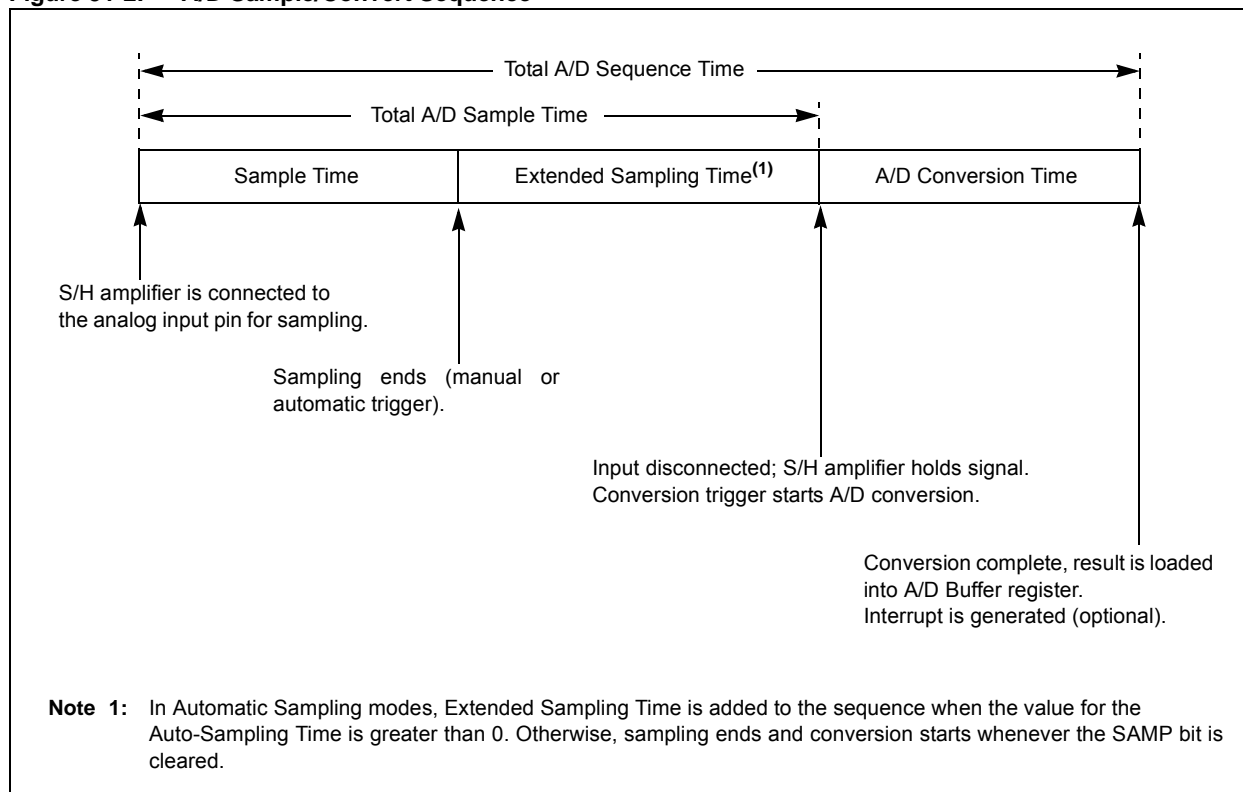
Figure 51-2: A/D Sample/Convert Sequence

Total A/D Sequence Time

Total A/D Sample Time

| Sample Time | Extended Sampling Time$^{(1)}$ | A/D Conversion Time |
|---|---|---|

S/H amplifier is connected to the analog input pin for sampling.

Sampling ends (manual or automatic trigger).

Input disconnected; S/H amplifier holds signal. Conversion trigger starts A/D conversion.

Conversion complete, result is loaded into A/D Buffer register. Interrupt is generated (optional).

Note 1: In Automatic Sampling modes, Extended Sampling Time is added to the sequence when the value for the Auto-Sampling Time is greater than 0. Otherwise, sampling ends and conversion starts whenever the SAMP bit is cleared.